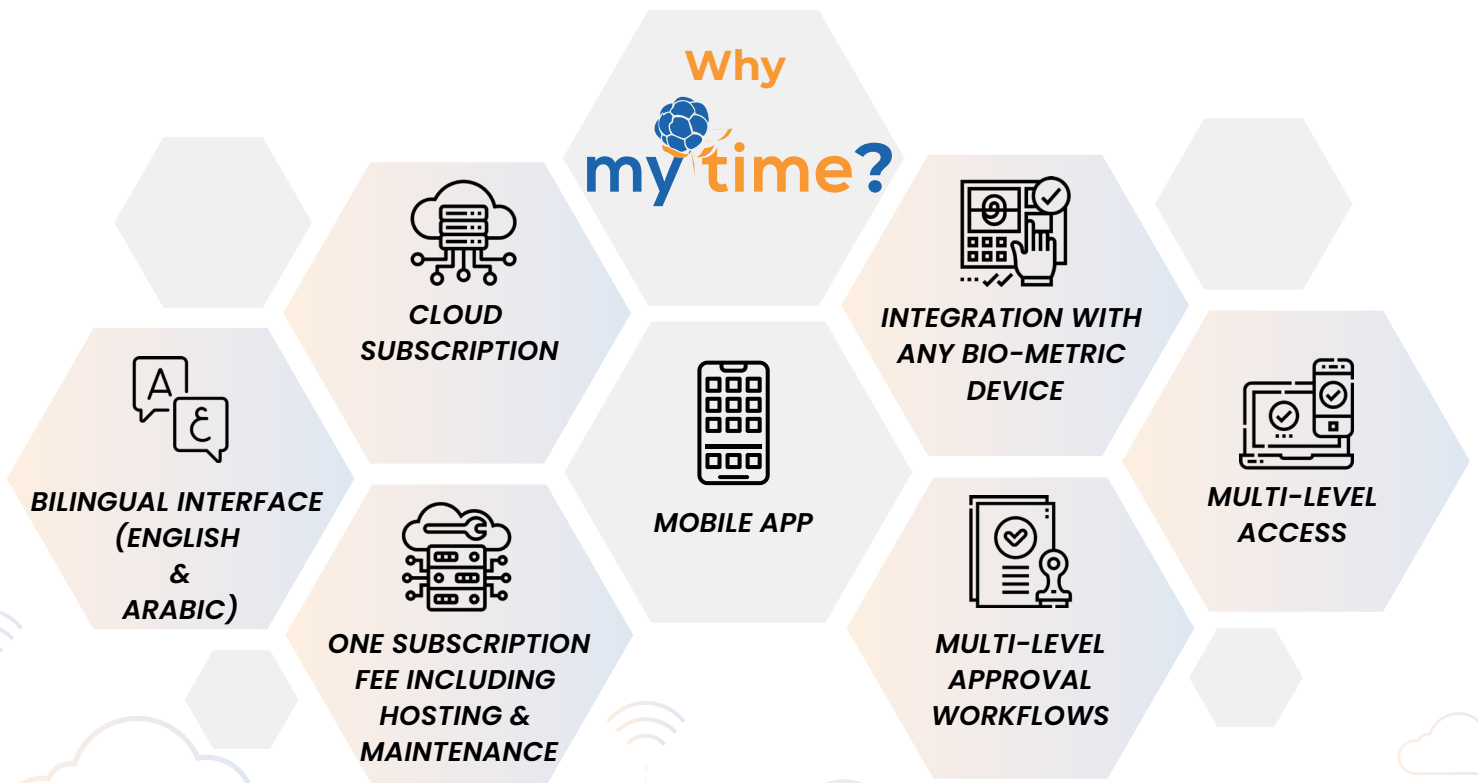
Why
my time?

CLOUD SUBSCRIPTION

INTEGRATION WITH ANY BIO-METRIC DEVICE

A
ع

BILINGUAL INTERFACE (ENGLISH & ARABIC)

MOBILE APP

MULTI-LEVEL ACCESS

ONE SUBSCRIPTION FEE INCLUDING HOSTING & MAINTENANCE

MULTI-LEVEL APPROVAL WORKFLOWS